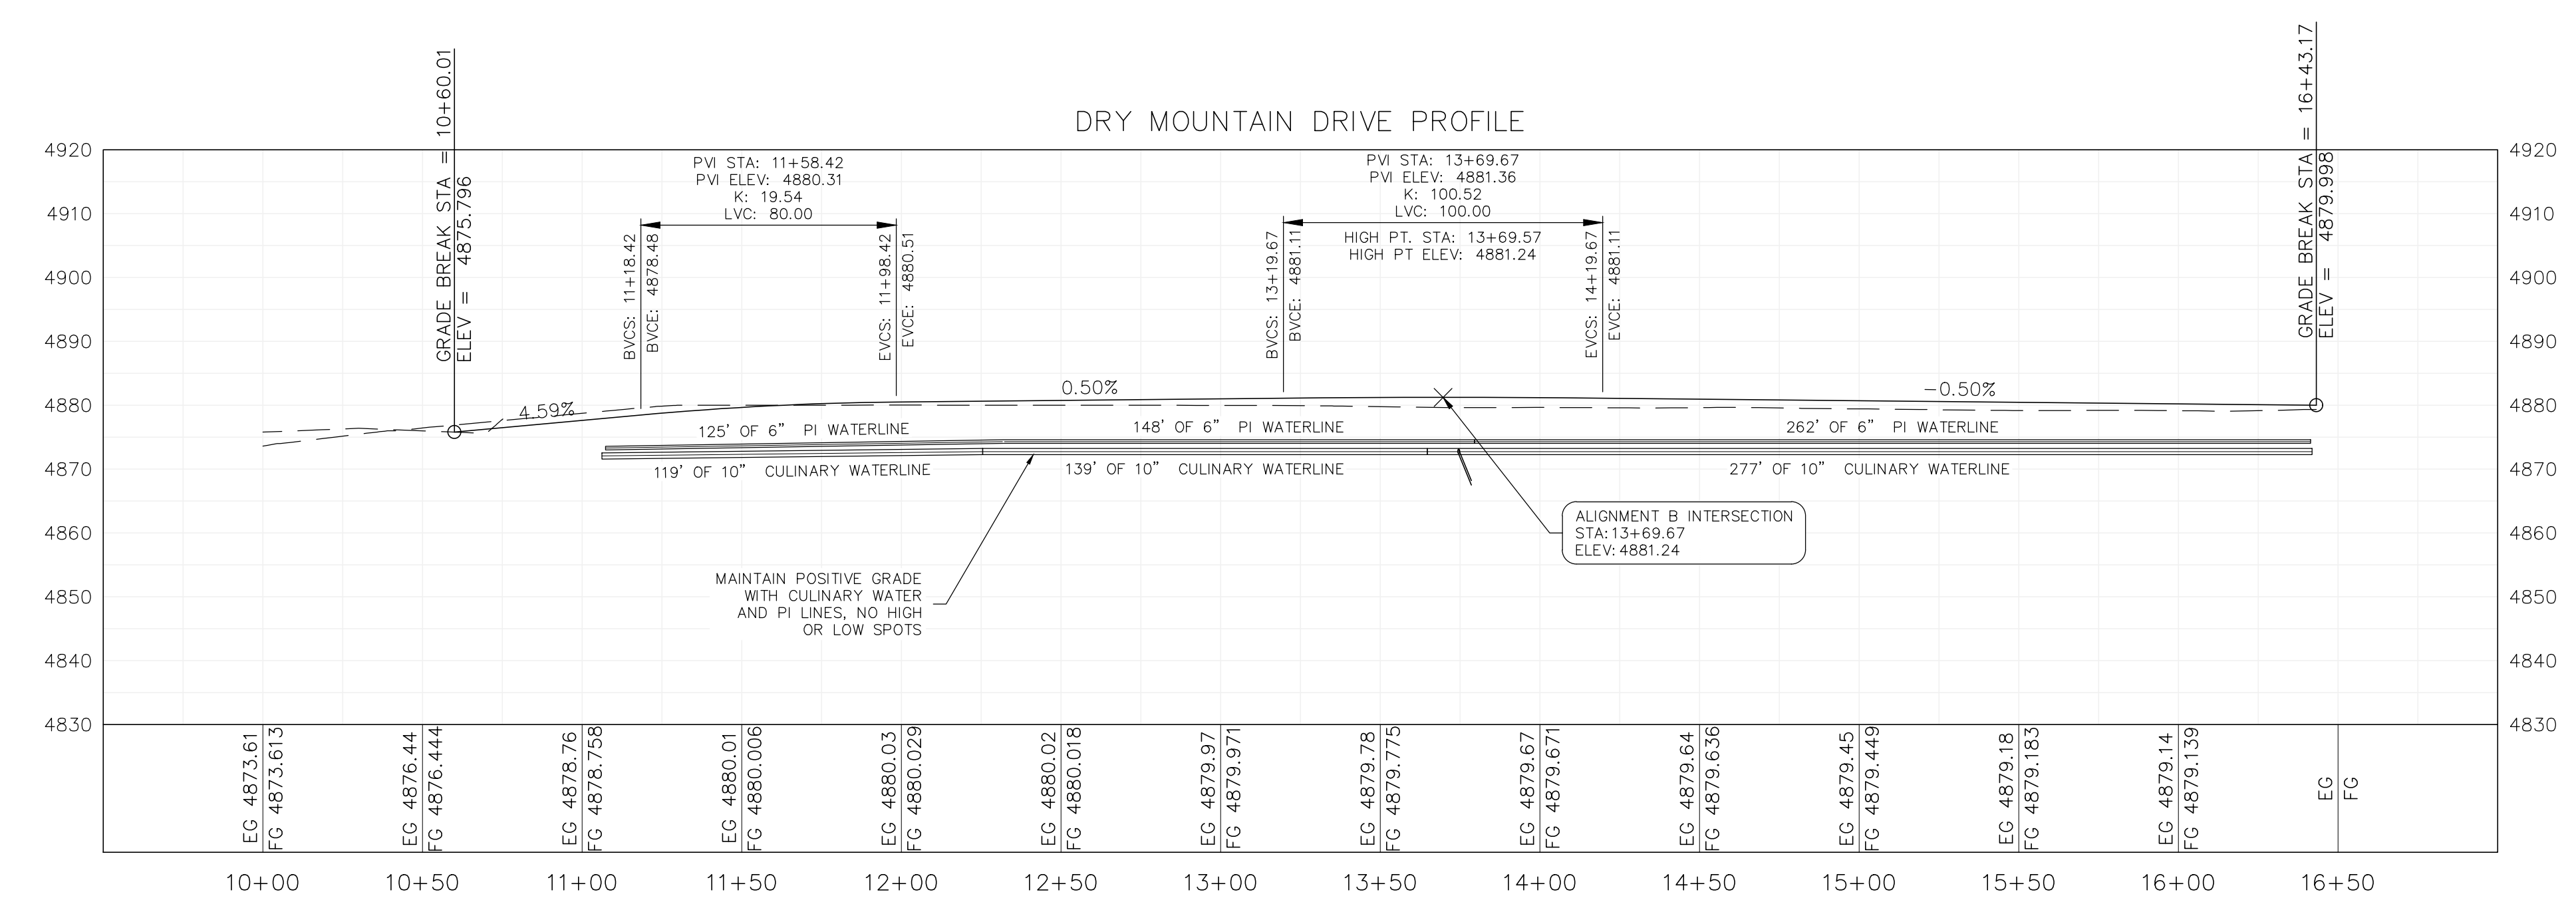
GRADE BREAK STA = 10+60.01
ELEV = 4875.796

GRADE BREAK STA = 16+43.17
ELEV = 4879.998

DRY MOUNTAIN DRIVE PROFILE

4920
4910
4900
4890
4880
4870
4860
4850
4840
4830

PVI STA: 11+58.42
PVI ELEV: 4880.31
K: 19.54
LVC: 80.00

BVCS: 11+18.42
BVCE: 4878.48

EVCS: 11+98.42
EVCE: 4880.51

PVI STA: 13+69.67
PVI ELEV: 4881.36
K: 100.52
LVC: 100.00

HIGH PT. STA: 13+69.57
HIGH PT ELEV: 4881.24

BVCS: 13+19.67
BVCE: 4881.11

EVCS: 14+19.67
EVCE: 4881.11

4.59%
0.50%
−0.50%

125' OF 6" PI WATERLINE
148' OF 6" PI WATERLINE
262' OF 6" PI WATERLINE

119' OF 10" CULINARY WATERLINE
139' OF 10" CULINARY WATERLINE
277' OF 10" CULINARY WATERLINE

ALIGNMENT B INTERSECTION
STA:13+69.67
ELEV:4881.24

MAINTAIN POSITIVE GRADE WITH CULINARY WATER AND PI LINES, NO HIGH OR LOW SPOTS

4920
4910
4900
4890
4880
4870
4860
4850
4840
4830

EG 4873.61
FG 4873.613
EG 4876.44
FG 4876.444
EG 4878.76
FG 4878.758
EG 4880.01
FG 4880.006
EG 4880.03
FG 4880.029
EG 4880.02
FG 4880.018
EG 4879.97
FG 4879.971
EG 4879.78
FG 4879.775
EG 4879.67
FG 4879.671
EG 4879.64
FG 4879.636
EG 4879.45
FG 4879.449
EG 4879.18
FG 4879.183
EG 4879.14
FG 4879.139
EG
FG

10+00 10+50 11+00 11+50 12+00 12+50 13+00 13+50 14+00 14+50 15+00 15+50 16+00 16+50